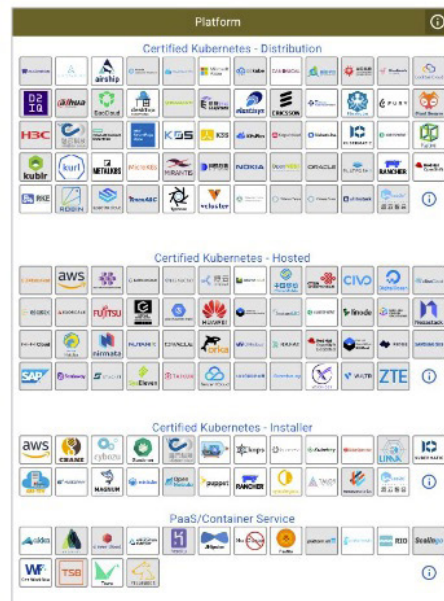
Platform

Certified Kubernetes - Distribution

airship

D2IQ

DaoCloud

ERICSSON

FUSY

H3C

KGS

kubermatic

kubtr

kurl

METAKUBE

MIRANTIS

NOKIA

ORACLE

RANCHER

RKE

ROBIN

vcluster

Certified Kubernetes - Hosted

aws

CIVO

FUJITSU

HUAWEI

linode

nirmata

SAP

ZTE

Certified Kubernetes - Installer

aws

CRANE

cybozu

kops

MAGNUM

puppet

RANCHER

PaaS/Container Service

RIO

TSG